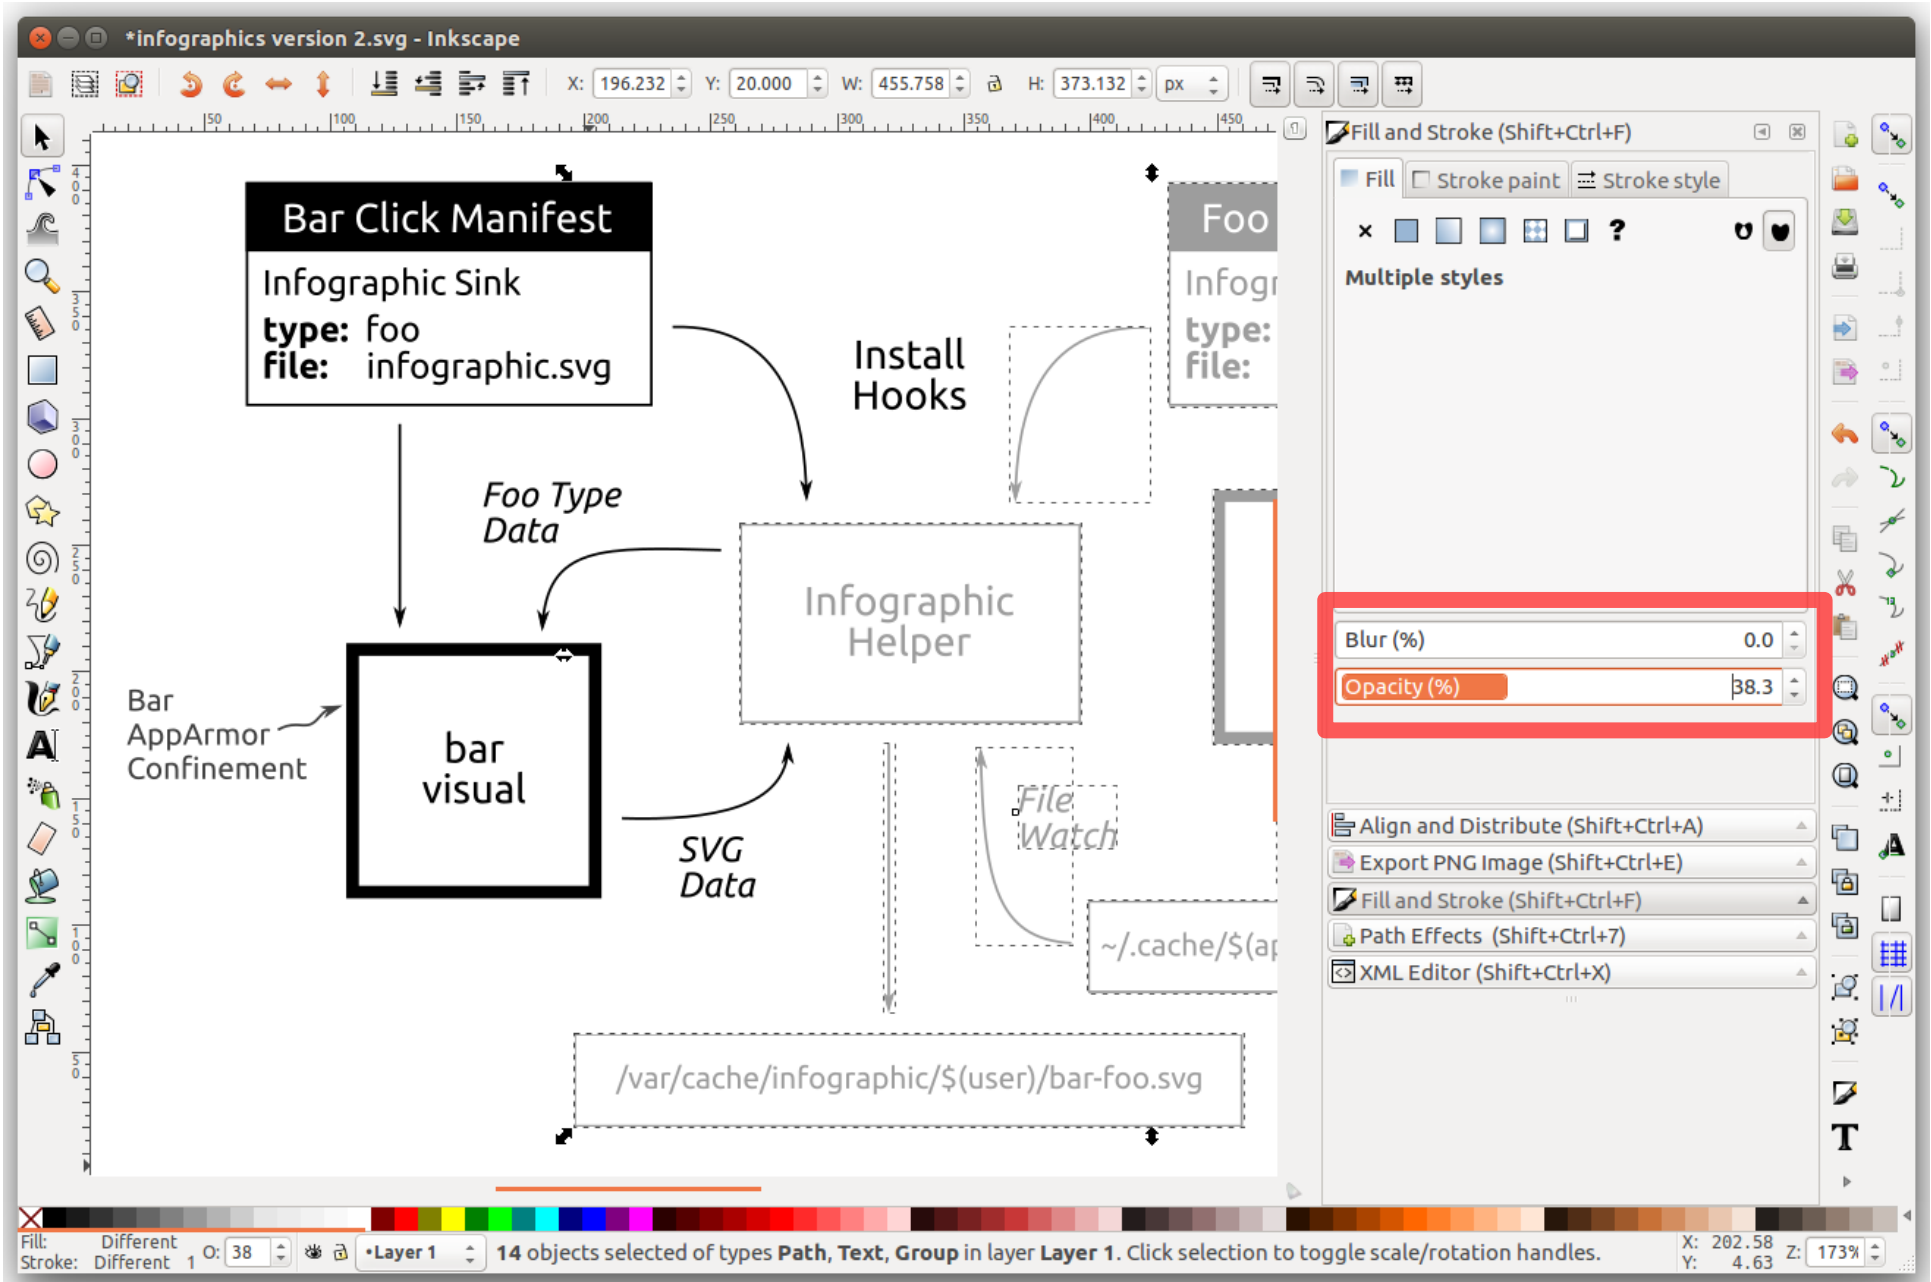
*infographics version 2.svg - Inkscape

X: 196.232 Y: 20.000 W: 455.758 H: 373.132 px

50 100 150 200 250 300 350 400 450

Bar Click Manifest

Infographic Sink
type: foo
file: infographic.svg

Install Hooks

Foo Type Data

Infographic Helper

Bar AppArmor Confinement

bar visual

SVG Data

File Watch

~/.cache/$(ap

/var/cache/infographic/$(user)/bar-foo.svg

Foo
Infogr
type:
file:

Fill and Stroke (Shift+Ctrl+F)

Fill Stroke paint Stroke style

× ?

Multiple styles

Blur (%) 0.0

Opacity (%) 38.3

Align and Distribute (Shift+Ctrl+A)
Export PNG Image (Shift+Ctrl+E)
Fill and Stroke (Shift+Ctrl+F)
Path Effects (Shift+Ctrl+7)
XML Editor (Shift+Ctrl+X)

Fill: Different
Stroke: Different 1 O: 38 •Layer 1 14 objects selected of types Path, Text, Group in layer Layer 1. Click selection to toggle scale/rotation handles. X: 202.58 Y: 4.63 Z: 173%